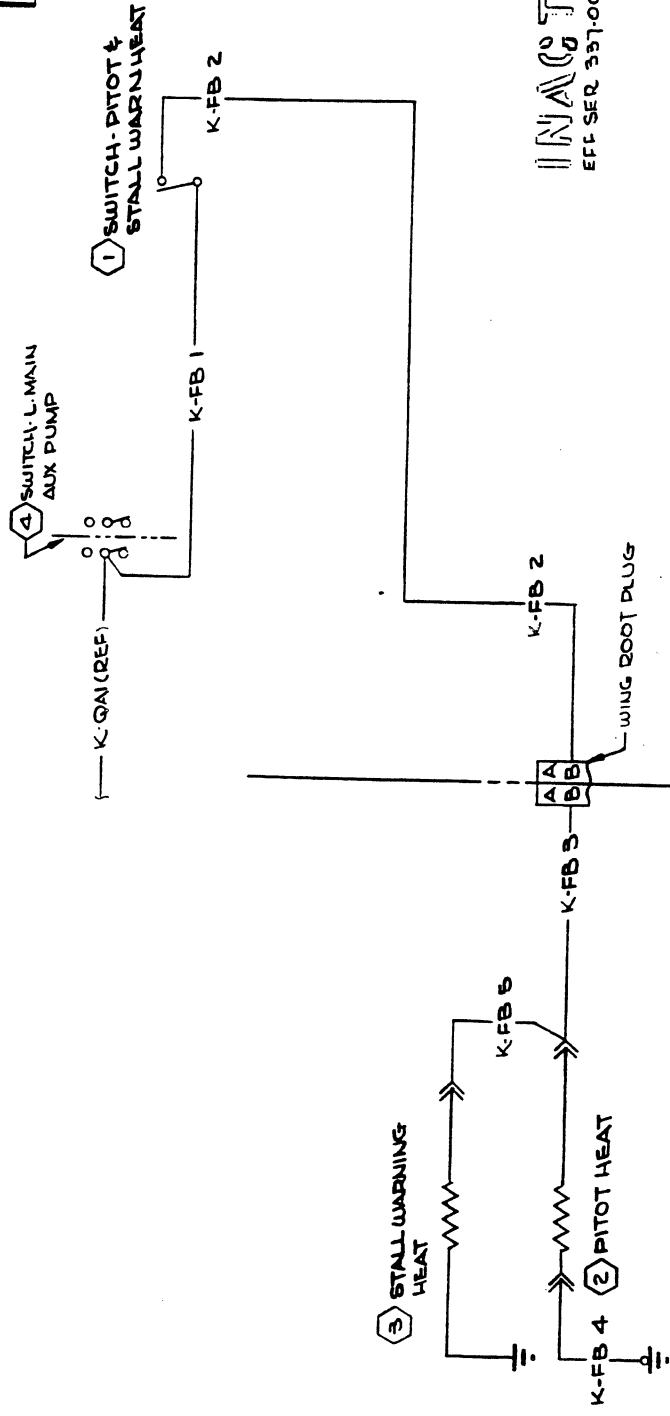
1 SWITCH - PITOT & STALL WARN HEAT

K-FB 2

4 SWITCH - L. MAIN AUX PUMP

K-QA1(REF)

K-FB 1

INACTIVE
EFF SER 337-00

K-FB 2

WING ROOT PLUG

A A
B B

K-FB 3

K-FB 5

3 STALL WARNING HEAT

2 PITOT HEAT

K-FB 4